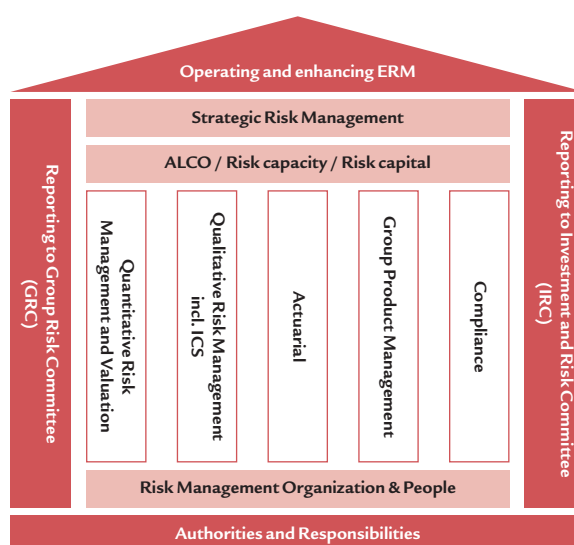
Operating and enhancing ERM

Reporting to Group Risk Committee (GRC)

Strategic Risk Management

ALCO / Risk capacity / Risk capital

Quantitative Risk Management and Valuation

Qualitative Risk Management incl. ICS

Actuarial

Group Product Management

Compliance

Risk Management Organization & People

Reporting to Investment and Risk Committee (IRC)

Authorities and Responsibilities